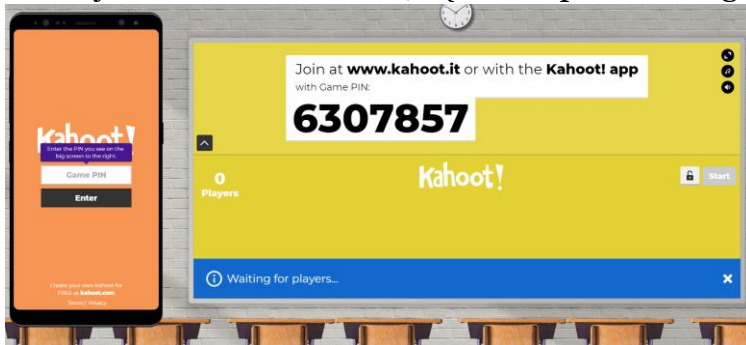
Kahoot!

Enter the PIN you see on the big screen to the right.

Game PIN

Enter

Create your own kahoot for FREE at kahoot.com

Terms | Privacy

Join at www.kahoot.it or with the Kahoot! app

with Game PIN:

6307857

0

Players

Kahoot!

Start

Waiting for players...